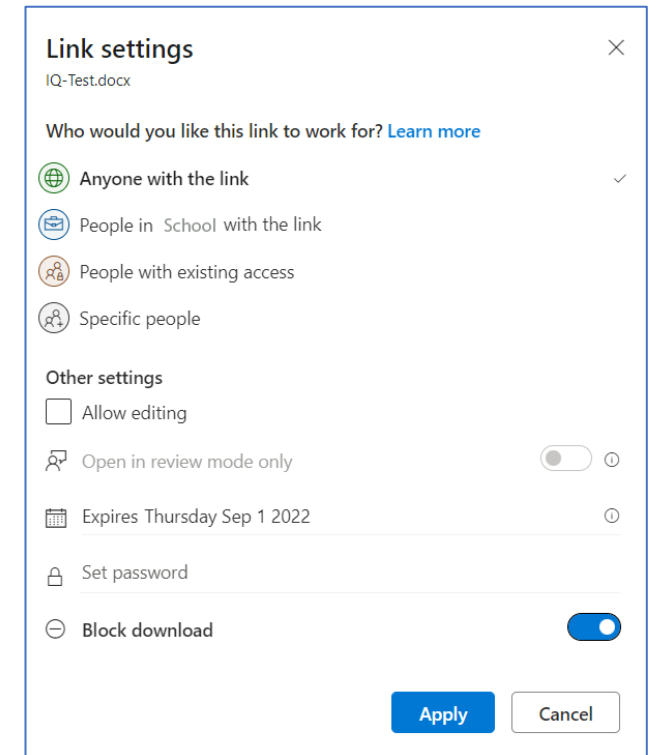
Link settings
IQ-Test.docx

Who would you like this link to work for? Learn more

Anyone with the link

People in School with the link

People with existing access

Specific people

Other settings

Allow editing

Open in review mode only

Expires Thursday Sep 1 2022

Set password

Block download

Apply

Cancel